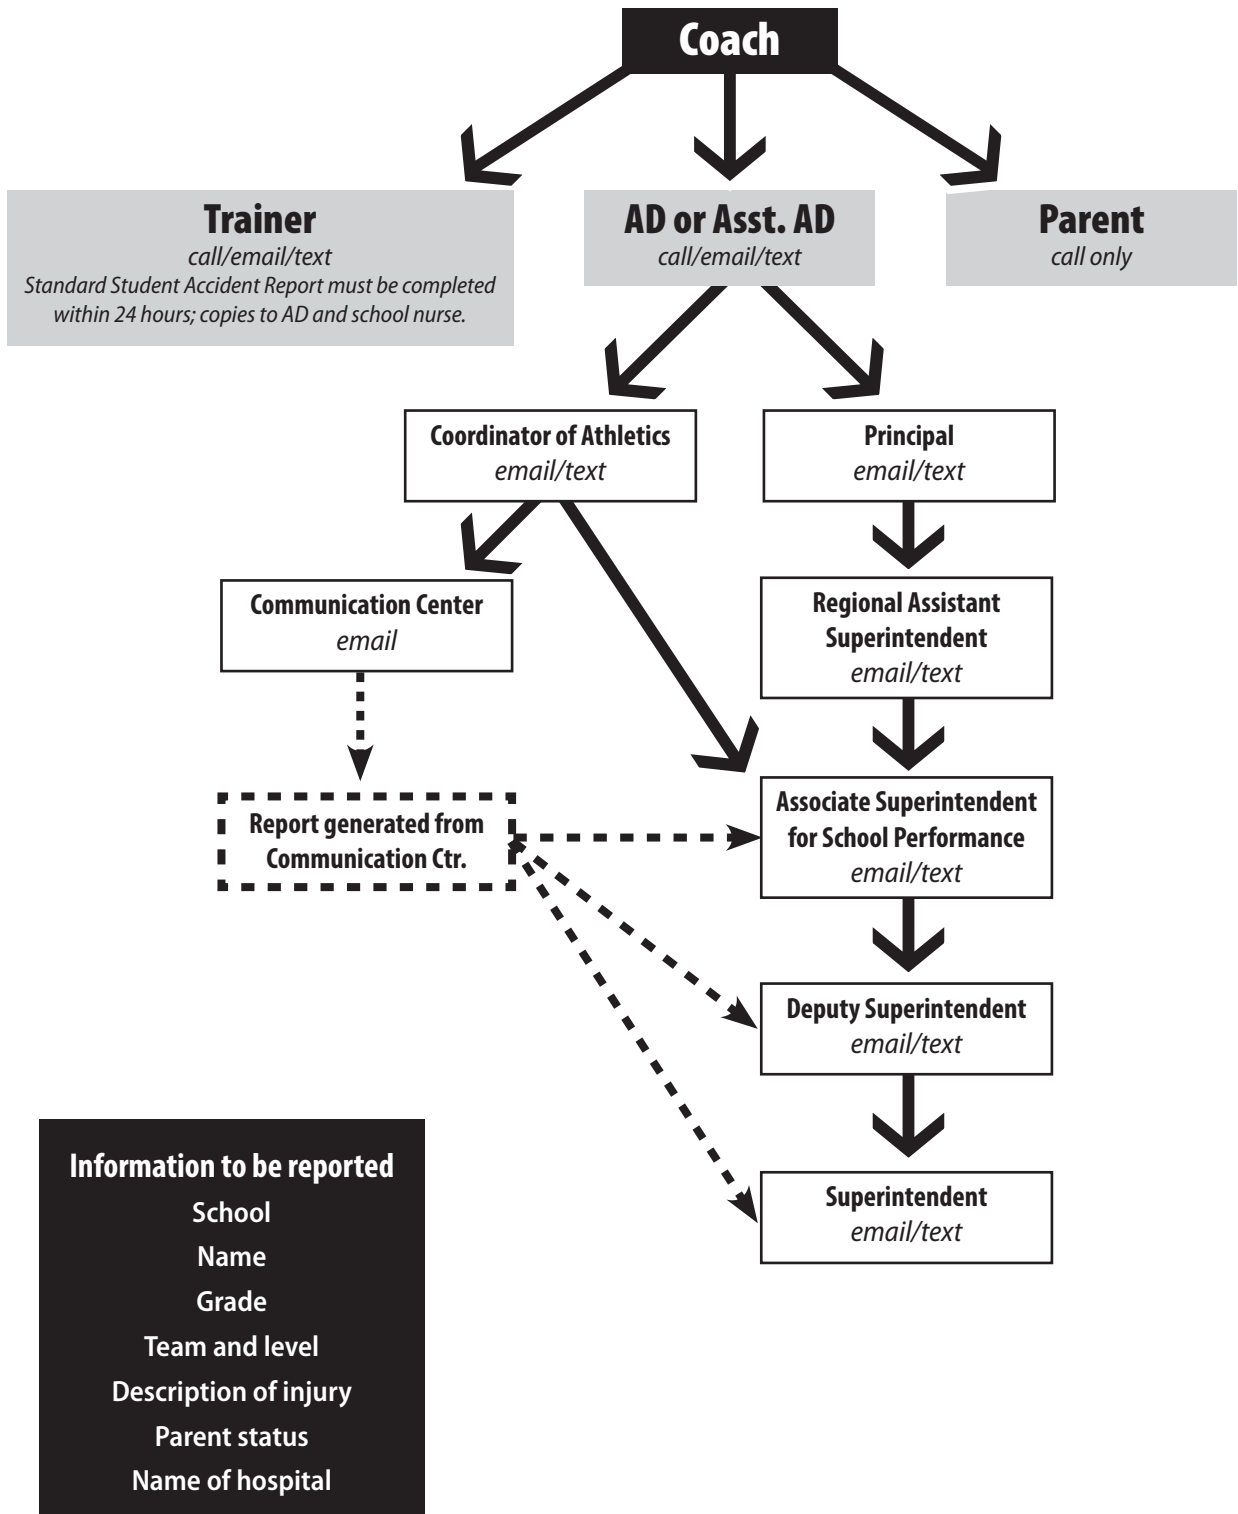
Coach

Trainer
call/email/text
Standard Student Accident Report must be completed within 24 hours; copies to AD and school nurse.

AD or Asst. AD
call/email/text

Parent
call only

Coordinator of Athletics
email/text

Principal
email/text

Communication Center
email

Regional Assistant Superintendent
email/text

Report generated from Communication Ctr.

Associate Superintendent for School Performance
email/text

Deputy Superintendent
email/text

Superintendent
email/text

Information to be reported
School
Name
Grade
Team and level
Description of injury
Parent status
Name of hospital